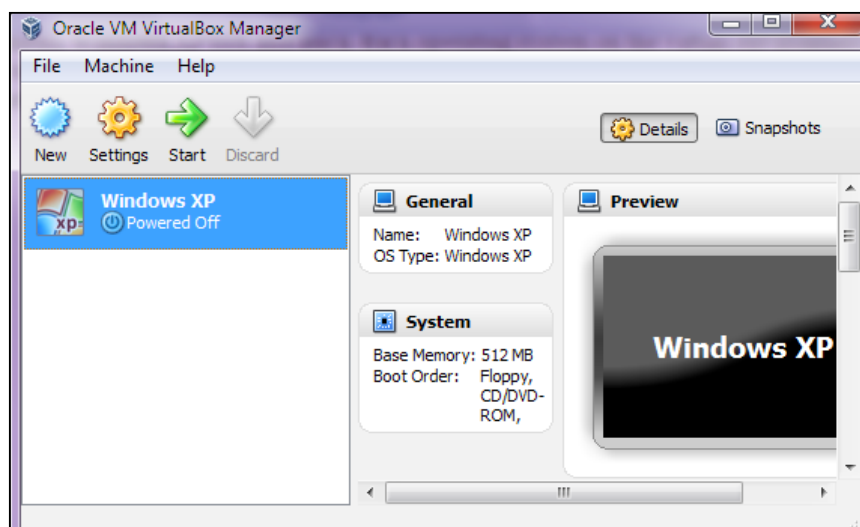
Oracle VM VirtualBox Manager

File Machine Help

New Settings Start Discard

Details Snapshots

xp Windows XP
Powered Off

General
Name: Windows XP
OS Type: Windows XP

Preview

Windows XP

System
Base Memory: 512 MB
Boot Order: Floppy, CD/DVD-ROM,